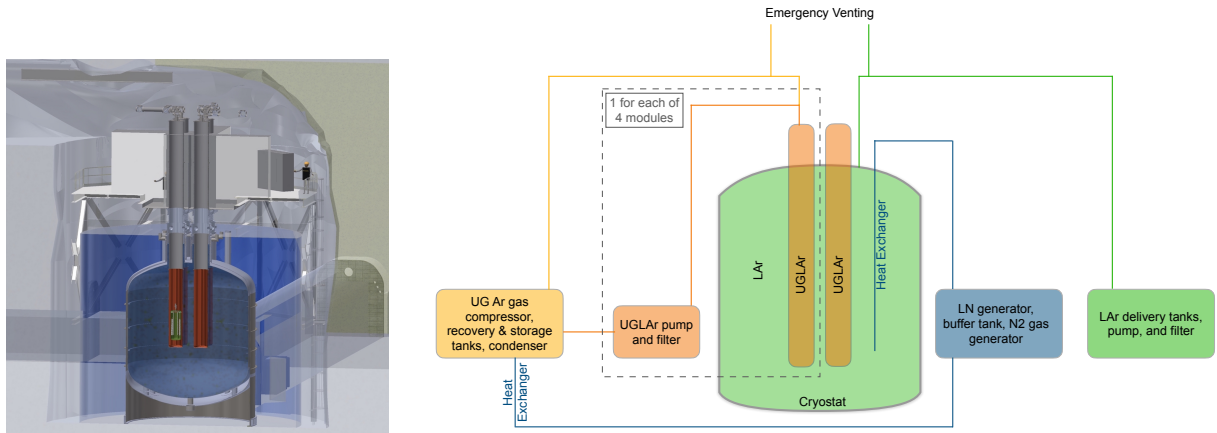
Emergency Venting

1 for each of 4 modules

UG Ar gas compressor, recovery & storage tanks, condenser

UGLAr pump and filter

LAr

UGLAr

UGLAr

Heat Exchanger

Cryostat

LN generator, buffer tank, N2 gas generator

LAr delivery tanks, pump, and filter

Heat Exchanger